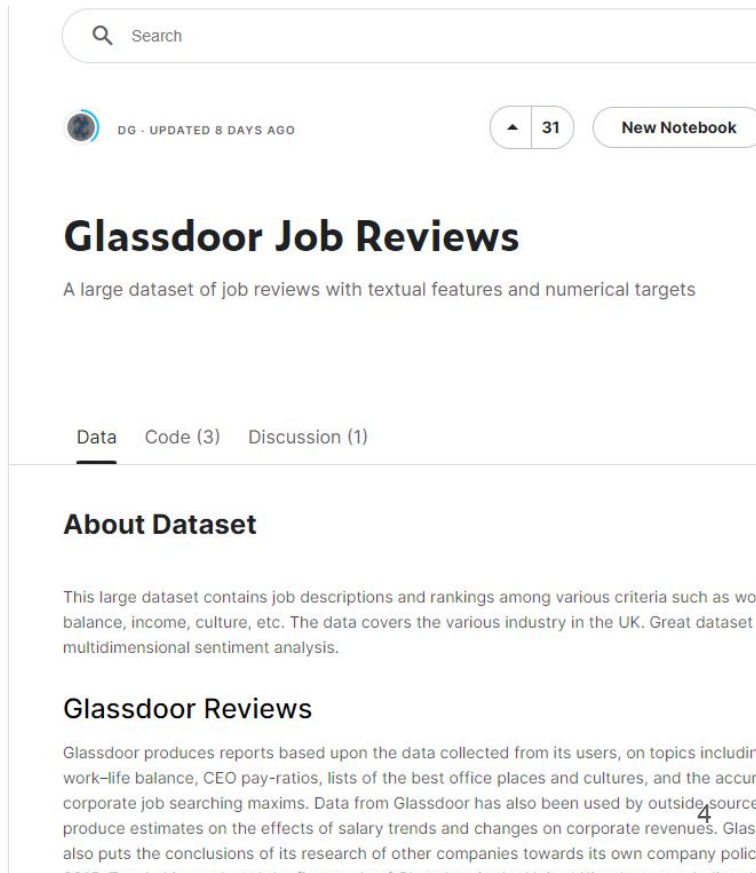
Search

DG · UPDATED 8 DAYS AGO

31

New Notebook

Glassdoor Job Reviews

A large dataset of job reviews with textual features and numerical targets

Data Code (3) Discussion (1)

About Dataset

This large dataset contains job descriptions and rankings among various criteria such as wo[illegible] balance, income, culture, etc. The data covers the various industry in the UK. Great dataset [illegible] multidimensional sentiment analysis.

Glassdoor Reviews

Glassdoor produces reports based upon the data collected from its users, on topics includin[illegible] work–life balance, CEO pay-ratios, lists of the best office places and cultures, and the accur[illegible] corporate job searching maxims. Data from Glassdoor has also been used by outside source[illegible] produce estimates on the effects of salary trends and changes on corporate revenues. Glas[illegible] also puts the conclusions of its research of other companies towards its own company polic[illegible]

4